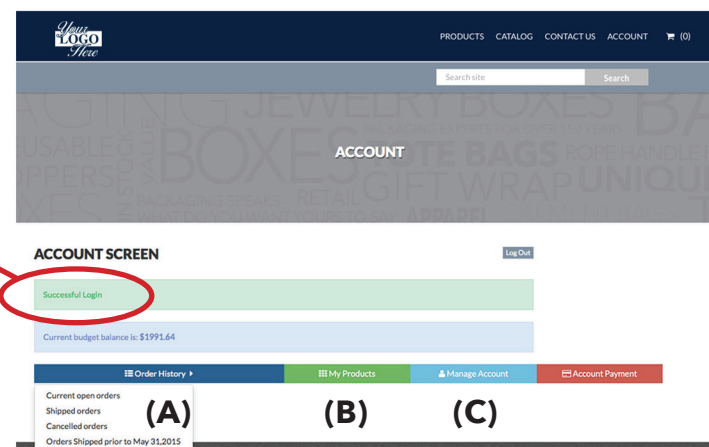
Your LOGO Here

PRODUCTS CATALOG CONTACT US ACCOUNT (0)

Search site Search

BAGGING JEWELRY BOXES REUSABLE BOXES TOTE BAGS ROPE HANDLES SHOPPERS RETAIL GIFT WRAP UNIQUE PACKAGING WHAT DO YOU WANT YOURS TO SAY APPAREL

ACCOUNT

ACCOUNT SCREEN

Log Out

Successful Login

Current budget balance is: $1991.64

Order History ▸

My Products

Manage Account

Account Payment

Current open orders
Shipped orders
Cancelled orders
Orders Shipped prior to May 31,2015

(A)

(B)

(C)